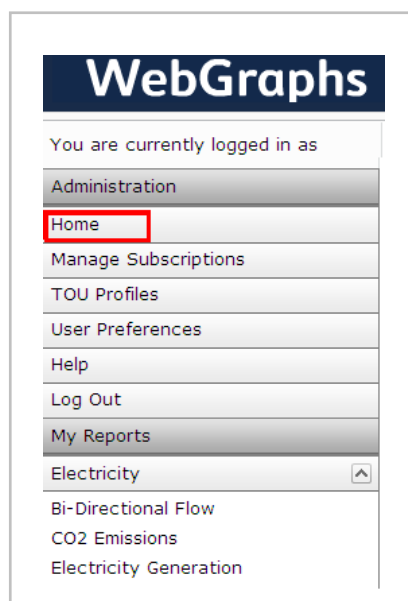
WebGraphs

You are currently logged in as

Administration

Home

Manage Subscriptions

TOU Profiles

User Preferences

Help

Log Out

My Reports

Electricity

Bi-Directional Flow

CO2 Emissions

Electricity Generation